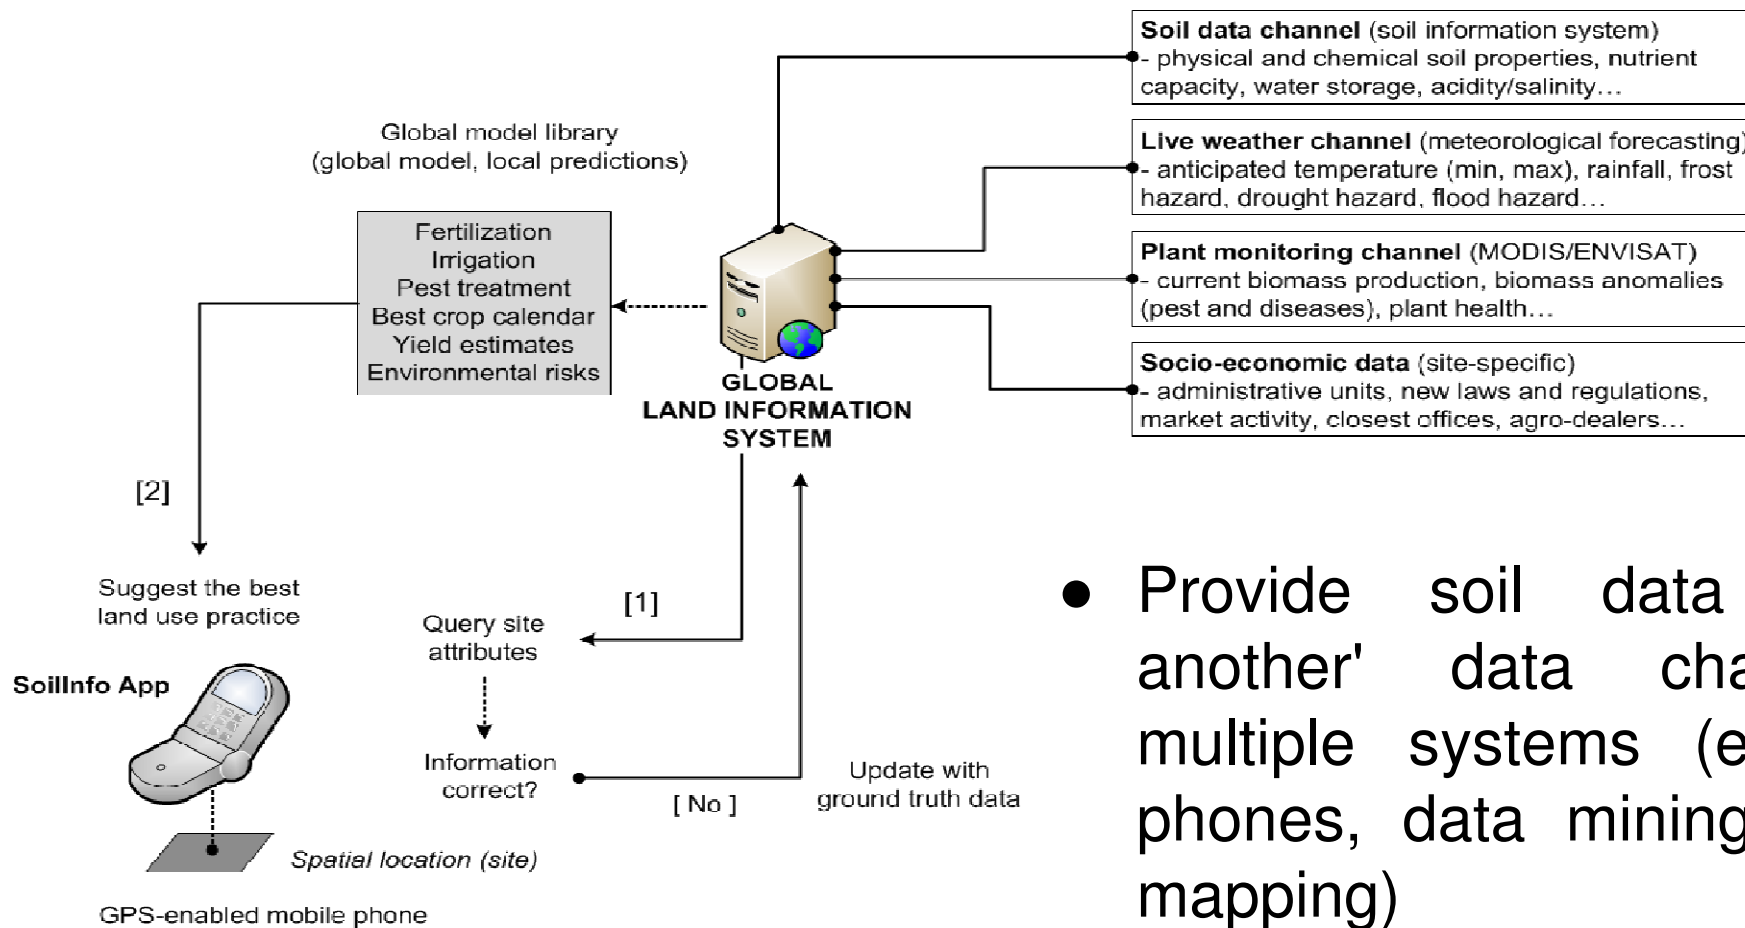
Soil data channel (soil information system)
- physical and chemical soil properties, nutrient capacity, water storage, acidity/salinity…

Live weather channel (meteorological forecasting)
- anticipated temperature (min, max), rainfall, frost hazard, drought hazard, flood hazard…

Plant monitoring channel (MODIS/ENVISAT)
- current biomass production, biomass anomalies (pest and diseases), plant health…

Socio-economic data (site-specific)
- administrative units, new laws and regulations, market activity, closest offices, agro-dealers…

Global model library
(global model, local predictions)

Fertilization
Irrigation
Pest treatment
Best crop calendar
Yield estimates
Environmental risks

GLOBAL
LAND INFORMATION
SYSTEM

[2]

Suggest the best land use practice

[1]

Query site attributes

Information correct?

[ No ]

Update with ground truth data

SoilInfo App

Spatial location (site)

GPS-enabled mobile phone

• Provide soil data another' data cha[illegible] multiple systems (e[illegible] phones, data mining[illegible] mapping)